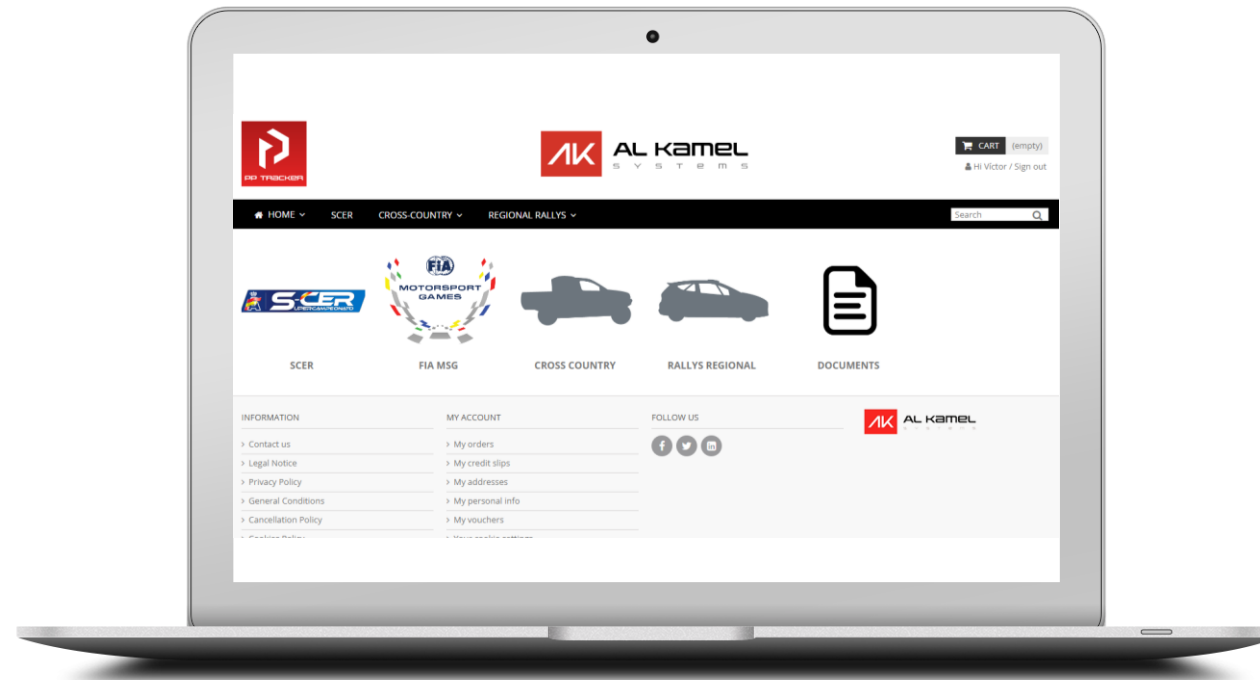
PP TRACKER

AK AL KAMEL
SYSTEMS

CART (empty)
Hi Victor / Sign out

HOME
SCER
CROSS-COUNTRY
REGIONAL RALLYS
Search

SCER
FIA
MOTORSPORT GAMES

SCER
FIA MSG
CROSS COUNTRY
RALLYS REGIONAL
DOCUMENTS

INFORMATION
Contact us
Legal Notice
Privacy Policy
General Conditions
Cancellation Policy
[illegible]

MY ACCOUNT
My orders
My credit slips
My addresses
My personal info
My vouchers
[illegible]

FOLLOW US

AK AL KAMEL
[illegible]